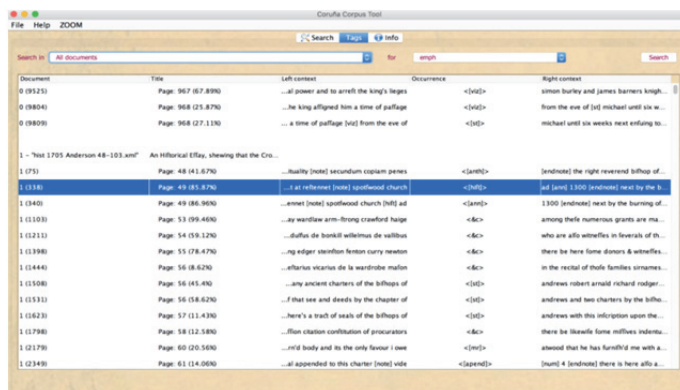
Coruña Corpus Tool

File Help ZOOM

Search Tags Info

Search in All documents for emph Search

| Document | Title | Left context | Occurrence | Right context |
|---|---|---|---|---|
| 0 (9525) | Page: 967 (67.89%) | ...al power and to arreft the king's lieges | <[viz]> | simon burley and james barners knigh... |
| 0 (9804) | Page: 968 (25.87%) | ...he king affigned him a time of paffage | <[viz]> | from the eve of [st] michael until six w... |
| 0 (9809) | Page: 968 (27.11%) | ... a time of paffage [viz] from the eve of | <[st]> | michael until six weeks next enfuing to... |
| 1 – "Nst 1705 Anderson 48–103.xml" | An Hiftorical Effay, shewing that the Cro... | | | |
| 1 (75) | Page: 48 (41.67%) | ...ituality [note] secundum copiam penes | <[anth]> | [endnote] the right reverend bifhop of... |
| 1 (338) | Page: 49 (85.87%) | ...t at reftennet [note] spotfwood church | <[hift]> | ad [ann] 1300 [endnote] next by the b... |
| 1 (340) | Page: 49 (86.96%) | ...ennet [note] spotfwood church [hift] ad | <[ann]> | 1300 [endnote] next by the burning of... |
| 1 (1103) | Page: 53 (99.46%) | ...ay wardlaw arm–ftrong crawford haige | <&c> | among thefe numerous grants are ma... |
| 1 (1211) | Page: 54 (59.12%) | ...dulfus de bonkill willelmus de vallibus | <&c> | who are alfo witneffes in feveral of th... |
| 1 (1398) | Page: 55 (78.47%) | ...ng edger steinfton fenton curry newton | <&c> | there be here fome donors & witneffes... |
| 1 (1444) | Page: 56 (8.62%) | ...eltarius vicarius de la wardrobe mafon | <&c> | in the recital of thofe families sirnames... |
| 1 (1508) | Page: 56 (45.4%) | ...any ancient charters of the bifhops of | <[st]> | andrews robert arnald richard rodger... |
| 1 (1531) | Page: 56 (58.62%) | ...f that see and deeds by the chapter of | <[st]> | andrews and two charters by the bifho... |
| 1 (1623) | Page: 57 (11.43%) | ...here's a tract of seals of the bifhops of | <[st]> | andrews with this infcription upon the... |
| 1 (1798) | Page: 58 (12.58%) | ...ffion citation conftitution of procurators | <&c> | there be likewife fome mifives indentu... |
| 1 (2179) | Page: 60 (20.56%) | ...rn'd body and its the conly favour i owe | <[mr]> | atwood that he has furnifh'd me with a... |
| 1 (2349) | Page: 61 (14.06%) | ...al appended to this charter [note] vide | <[apend]> | [num] 4 [endnote] there is here alfo a... |